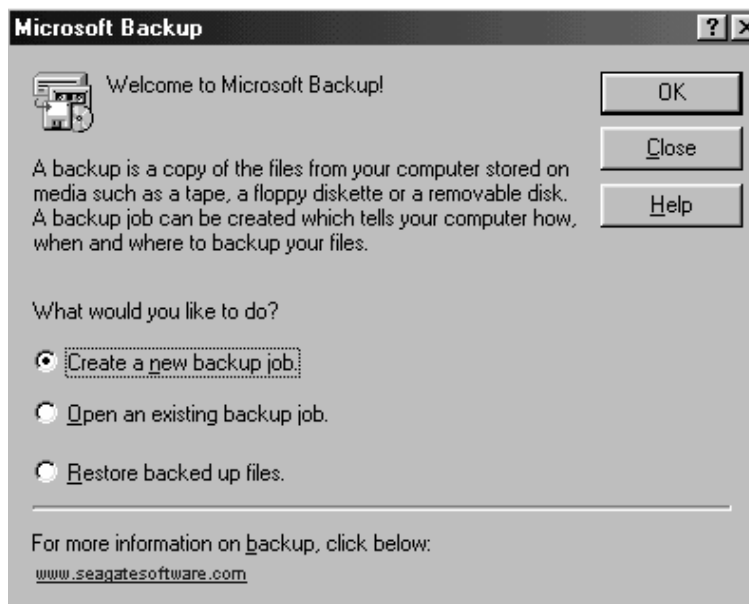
Microsoft Backup

?

Welcome to Microsoft Backup!

OK

Close

Help

A backup is a copy of the files from your computer stored on media such as a tape, a floppy diskette or a removable disk. A backup job can be created which tells your computer how, when and where to backup your files.

What would you like to do?

Create a new backup job.

Open an existing backup job.

Restore backed up files.

For more information on backup, click below:

www.seagatesoftware.com